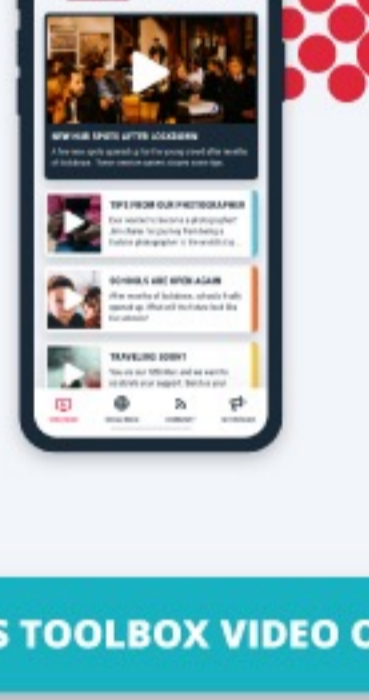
NEW HIP SPOTS AFTER LOCKDOWN

A few new spots opened up for the young crowd after months of lockdown. These creative options citizens some tips.

TIPS FROM OUR PHOTOGRAPHER

Ever wanted to become a photographer? Jim Baker is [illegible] fashion photographer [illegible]

SCHOOLS ARE OPEN AGAIN

After months of lockdown, schools finally opened up. What will the future hold for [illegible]

TRAVELING SOON?

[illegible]

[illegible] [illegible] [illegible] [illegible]

S TOOLBOX VIDEO C